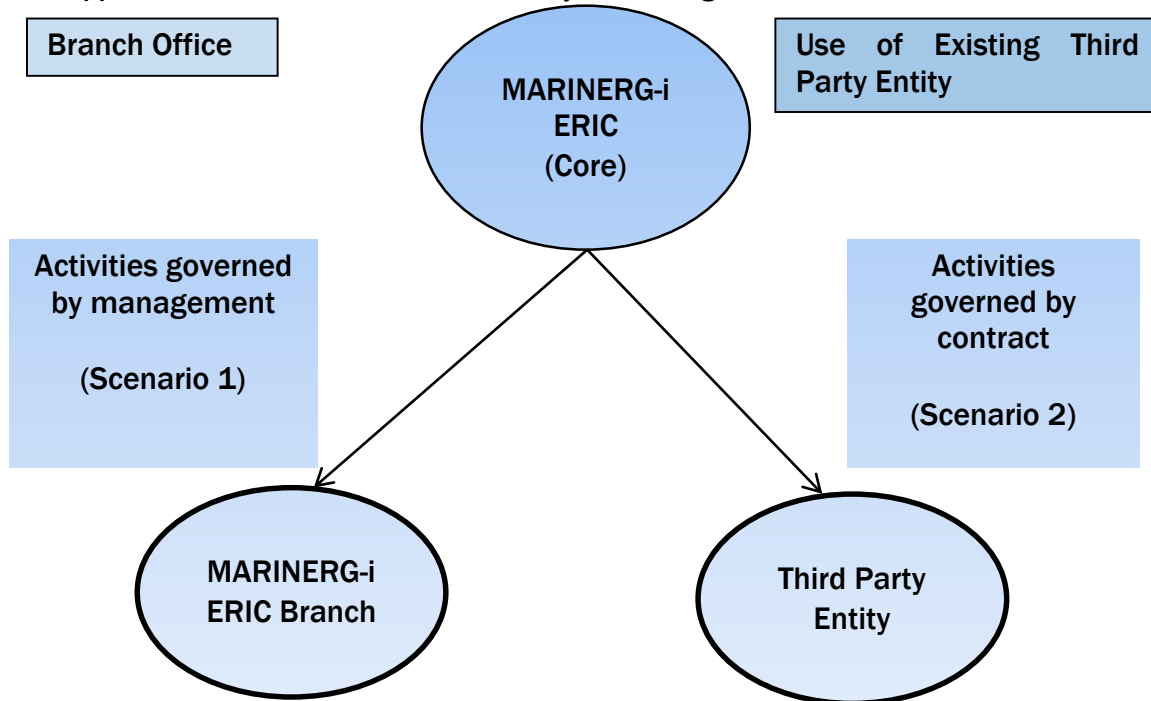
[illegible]

Branch Office

MARINERG-i ERIC (Core)

Use of Existing Third Party Entity

Activities governed by management

(Scenario 1)

Activities governed by contract

(Scenario 2)

MARINERG-i ERIC Branch

Third Party Entity